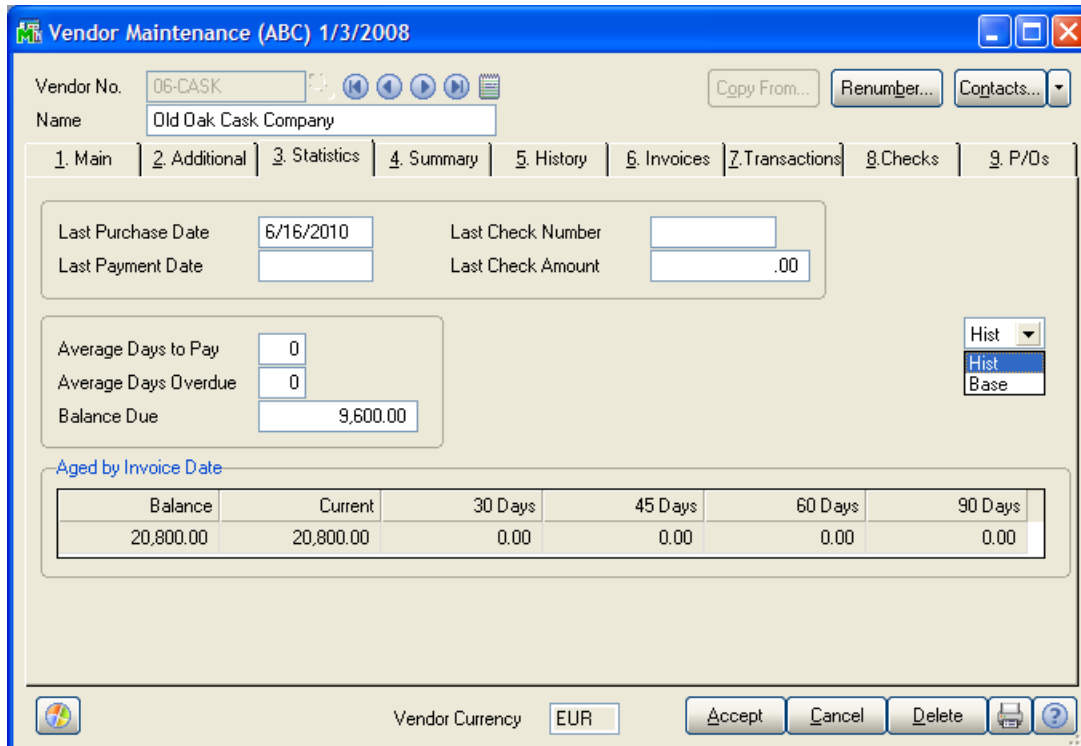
Vendor Maintenance (ABC) 1/3/2008

Vendor No. 06-CASK
Name Old Oak Cask Company

Copy From... Renumber... Contacts...

1. Main | 2. Additional | 3. Statistics | 4. Summary | 5. History | 6. Invoices | 7.Transactions | 8.Checks | 9. P/Os

Last Purchase Date 6/16/2010
Last Payment Date
Last Check Number
Last Check Amount .00

Average Days to Pay 0
Average Days Overdue 0
Balance Due 9,600.00

Hist
Hist
Base

Aged by Invoice Date

| Balance | Current | 30 Days | 45 Days | 60 Days | 90 Days |
|---|---|---|---|---|---|
| 20,800.00 | 20,800.00 | 0.00 | 0.00 | 0.00 | 0.00 |

Vendor Currency EUR

Accept Cancel Delete